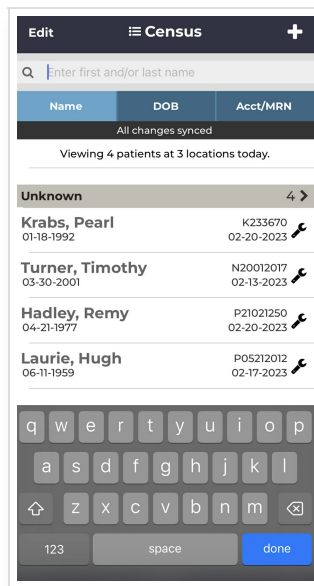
Edit
Census
+

Enter first and/or last name

| Name | DOB | Acct/MRN |
|---|---|---|

All changes synced

Viewing 4 patients at 3 locations today.

Unknown 4

Krabs, Pearl
01-18-1992
K233670
02-20-2023

Turner, Timothy
03-30-2001
N20012017
02-13-2023

Hadley, Remy
04-21-1977
P21021250
02-20-2023

Laurie, Hugh
06-11-1959
P05212012
02-17-2023

q w e r t y u i o p
a s d f g h j k l
z x c v b n m
123 space done